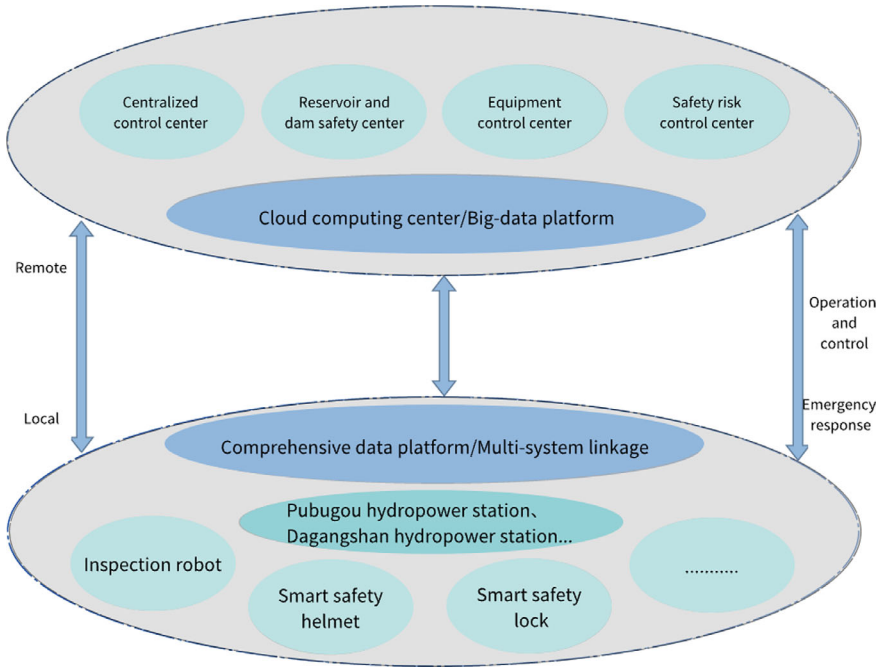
Centralized control center

Reservoir and dam safety center

Equipment control center

Safety risk control center

Cloud computing center/Big-data platform

Remote

Local

Operation and control

Emergency response

Comprehensive data platform/Multi-system linkage

Pubugou hydropower station、Dagangshan hydropower station...

Inspection robot

Smart safety helmet

Smart safety lock

..........